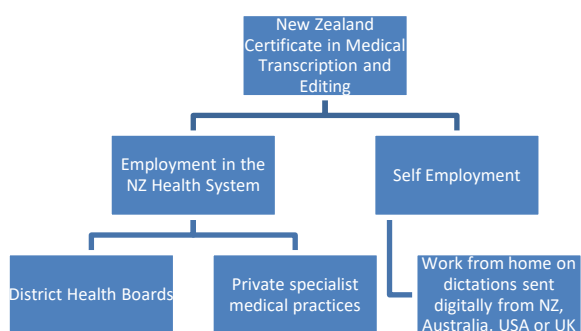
New Zealand Certificate in Medical Transcription and Editing

Employment in the NZ Health System

Self Employment

District Health Boards

Private specialist medical practices

Work from home on dictations sent digitally from NZ, Australia, USA or UK